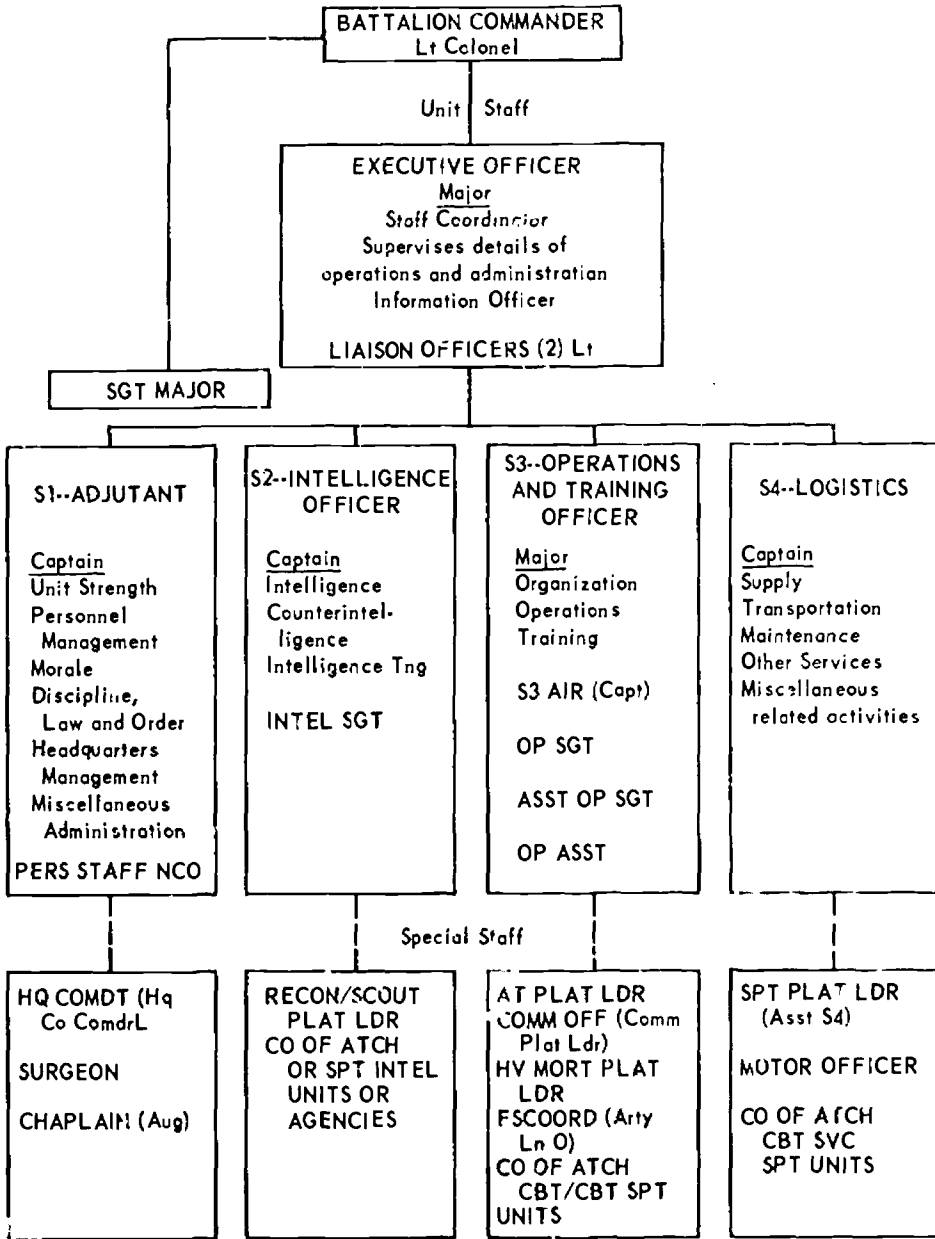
BATTALION COMMANDER
Lt Colonel

Unit Staff

EXECUTIVE OFFICER
Major
Staff Coordinator
Supervises details of operations and administration
Information Officer

LIAISON OFFICERS (2) Lt

SGT MAJOR

S1--ADJUTANT

Captain
Unit Strength
Personnel Management
Morale
Discipline, Law and Order
Headquarters Management
Miscellaneous Administration

PERS STAFF NCO

S2--INTELLIGENCE OFFICER

Captain
Intelligence
Counterintelligence
Intelligence Tng

INTEL SGT

S3--OPERATIONS AND TRAINING OFFICER

Major
Organization
Operations
Training

S3 AIR (Capt)

OP SGT

ASST OP SGT

OP ASST

S4--LOGISTICS

Captain
Supply
Transportation
Maintenance
Other Services
Miscellaneous related activities

Special Staff

HQ COMDT (Hq Co ComdrL

SURGEON

CHAPLAIN (Aug)

RECON/SCOUT PLAT LDR
CO OF ATCH OR SPT INTEL UNITS OR AGENCIES

AT PLAT LDR
COMM OFF (Comm Plat Ldr)
HV MORT PLAT LDR
FSCOORD (Arty Ln O)
CO OF ATCH CBT/CBT SPT UNITS

SPT PLAT LDR (Asst S4)

MOTOR OFFICER

CO OF ATCH CBT SVC SPT UNITS